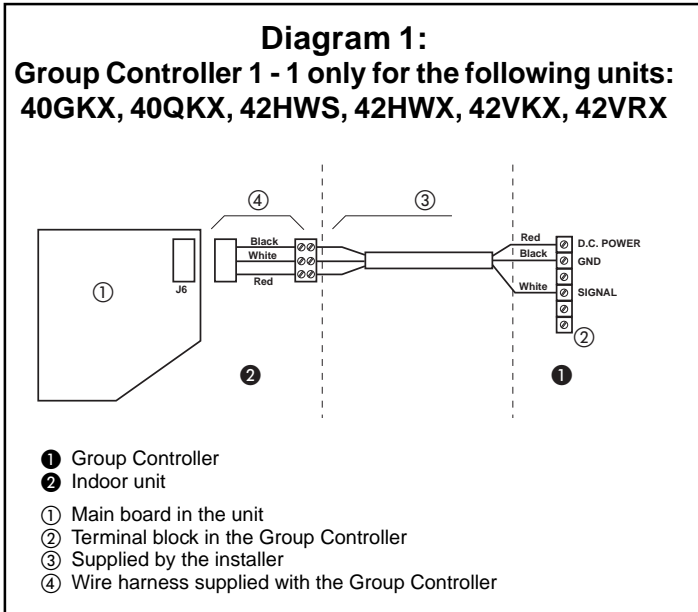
Diagram 1:
Group Controller 1 - 1 only for the following units:
40GKX, 40QKX, 42HWS, 42HWX, 42VKX, 42VRX

④ ③

① J6

Black
White
Red

Red
Black
White

D.C. POWER
GND
SIGNAL

②

❷ ❶

❶ Group Controller
❷ Indoor unit

① Main board in the unit
② Terminal block in the Group Controller
③ Supplied by the installer
④ Wire harness supplied with the Group Controller